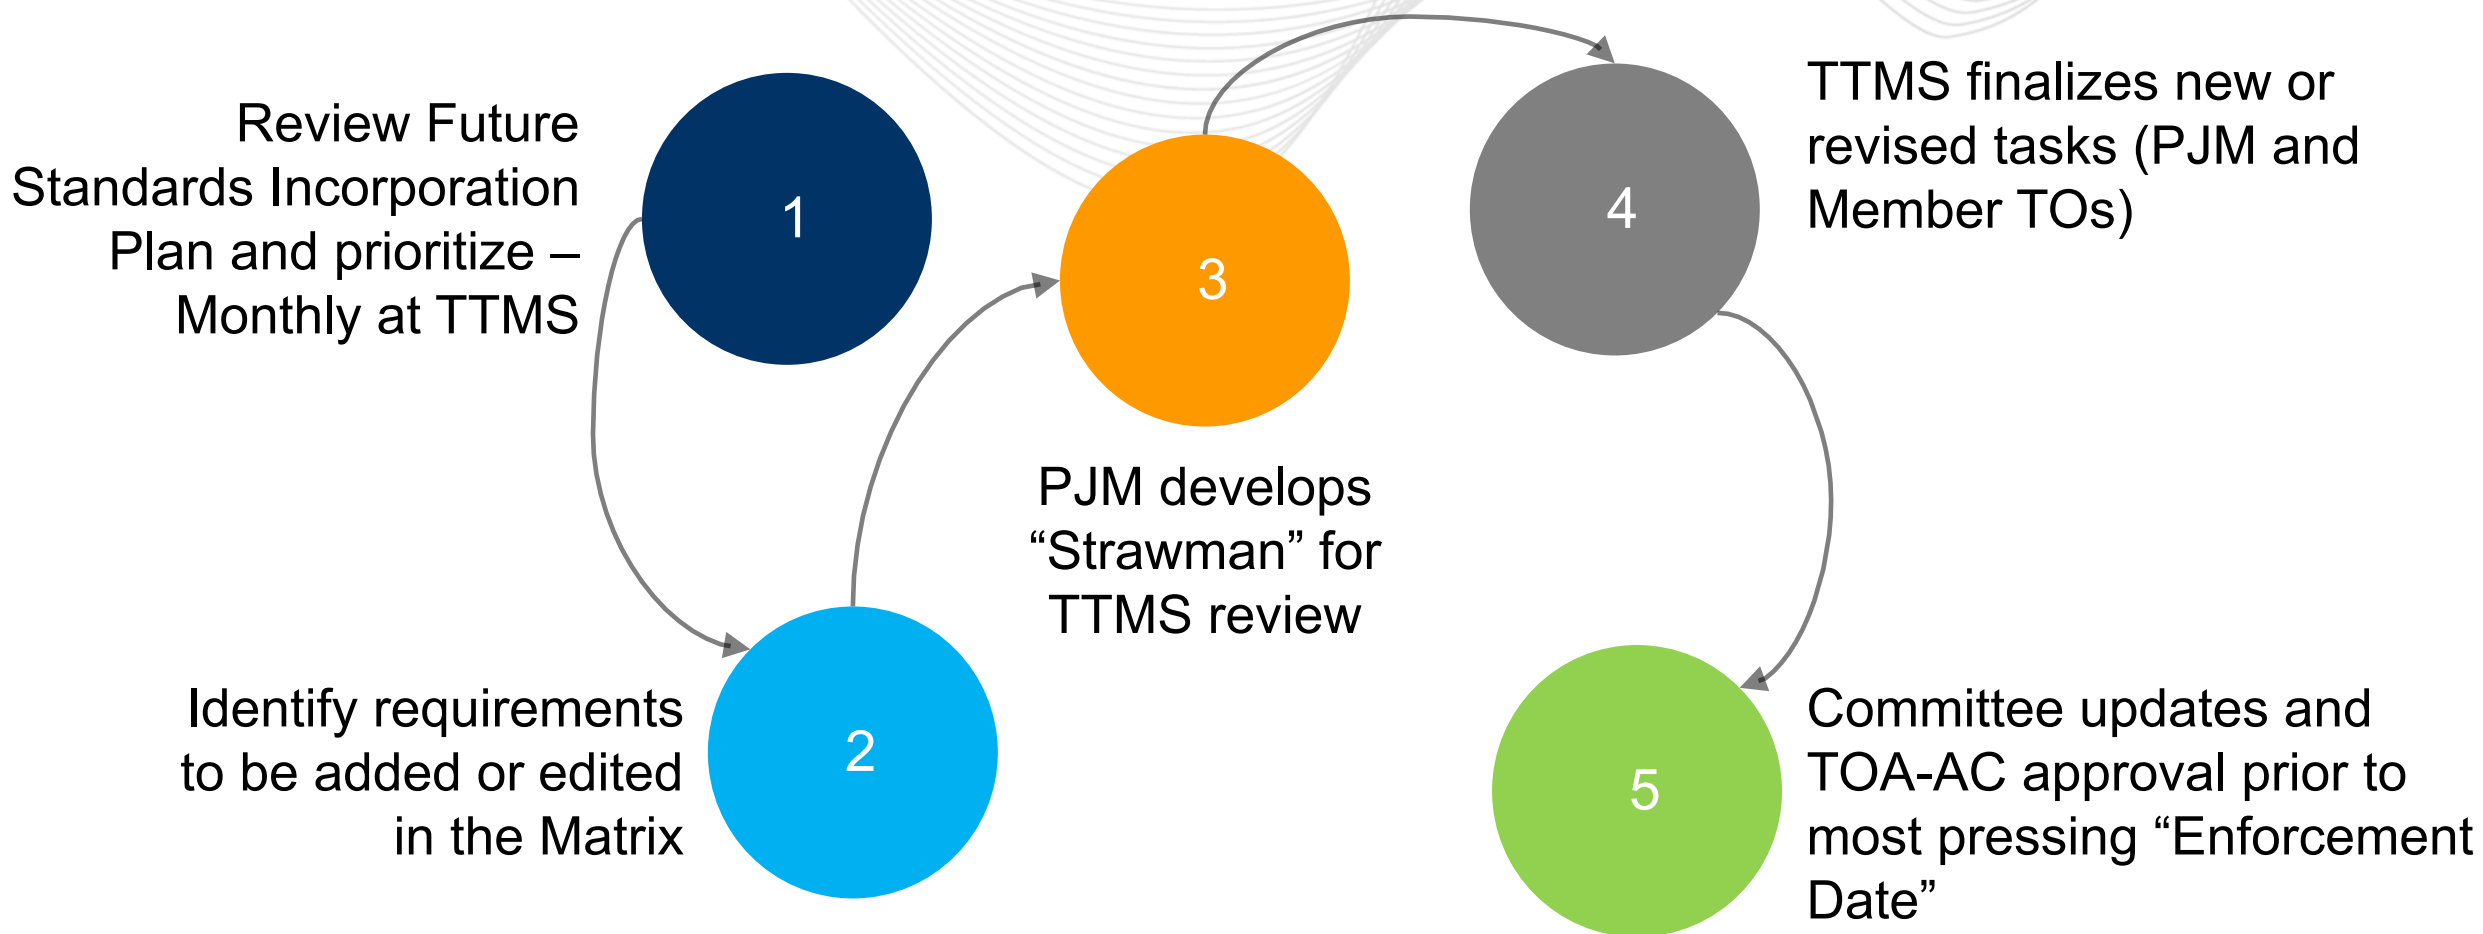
Review Future Standards Incorporation Plan and prioritize – Monthly at TTMS

1

2

Identify requirements to be added or edited in the Matrix

3

PJM develops “Strawman” for TTMS review

4

TTMS finalizes new or revised tasks (PJM and Member TOs)

5

Committee updates and TOA-AC approval prior to most pressing “Enforcement Date”